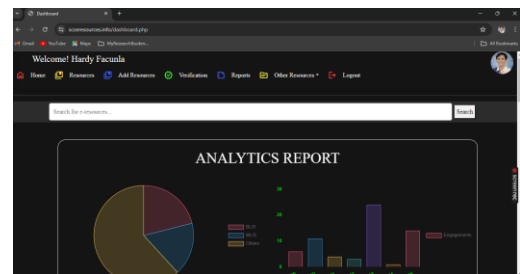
Dashboard

scoresources.info/dashboard.php

Gmail YouTube Maps MyResearchBucket...

All Bookmarks

Welcome! Hardy Facunla

Home Resources Add Resources Verification Reports Other Resources Logout

Search for e-resources...

Search

ANALYTICS REPORT

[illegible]
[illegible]
Others

30
20
10
0

Engagements